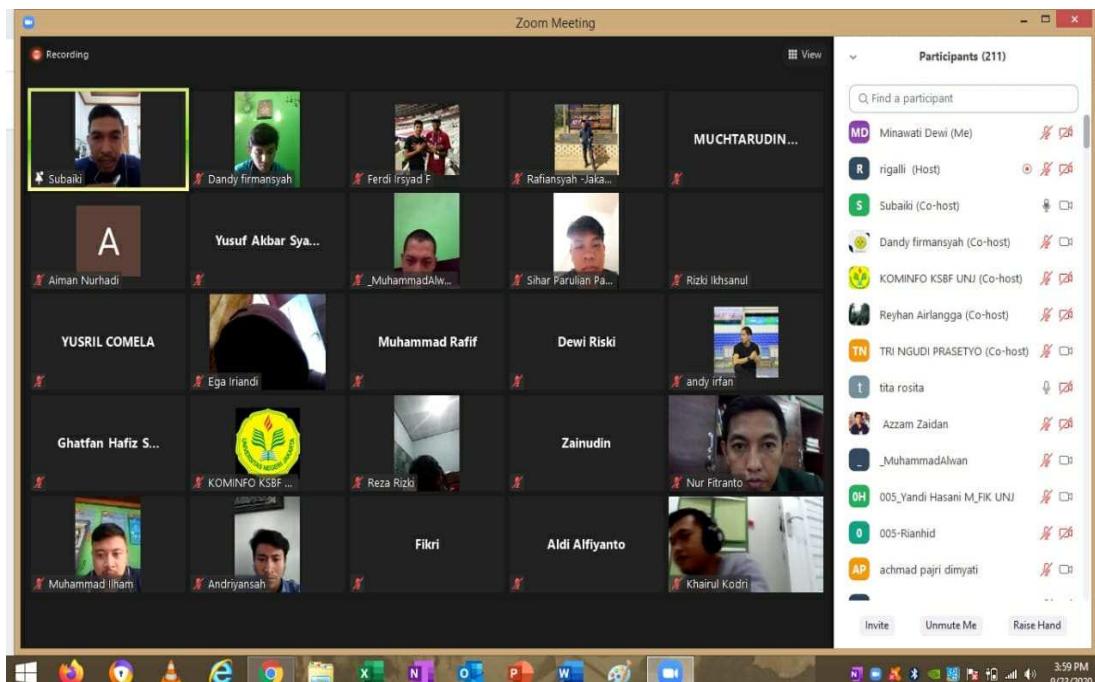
Zoom Meeting

Recording

View

Subaiki
Dandy firmansyah
Ferdi Irsyad F
Rafiansyah -Jaka...
MUCHTARUDIN...

A
Aiman Nurhadi
Yusuf Akbar Sya...
_MuhammadAlw...
Sihar Parulian Pa...
Rizki Ikhsanul

YUSRIL COMELA
Ega Iriandi
Muhammad Rafif
Dewi Riski
andy irfan

Ghatfan Hafiz S...
KOMINFO KSBF ...
Reza Rizki
Zainudin
Nur Fitranto

Muhammad Ilham
Andriyansah
Fikri
Aldi Alfiyanto
Khairul Kodri

Participants (211)

Find a participant

MD Minawati Dewi (Me)
R rigalli (Host)
S Subaiki (Co-host)
Dandy firmansyah (Co-host)
KOMINFO KSBF UNJ (Co-host)
Reyhan Airlangga (Co-host)
TN TRI NGUDI PRASETYO (Co-host)
t tita rosita
Azzam Zaidan
_MuhammadAlwan
0H 005_Yandi Hasani M_FIK UNJ
0 005-Rianhid
AP achmad pajri dimyati

Invite
Unmute Me
Raise Hand

3:59 PM
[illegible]